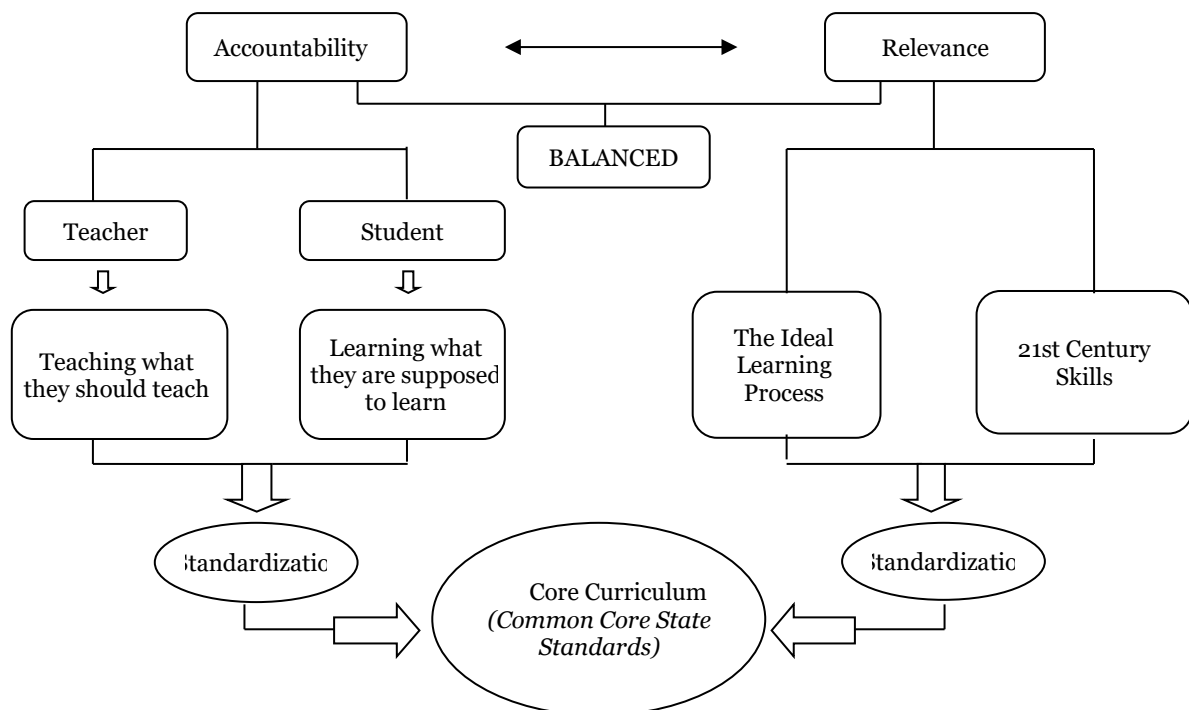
Accountability

Relevance

BALANCED

Teacher

Student

Teaching what they should teach

Learning what they are supposed to learn

The Ideal Learning Process

21st Century Skills

Standardizatic

Standardizatic

Core Curriculum *(Common Core State Standards)*